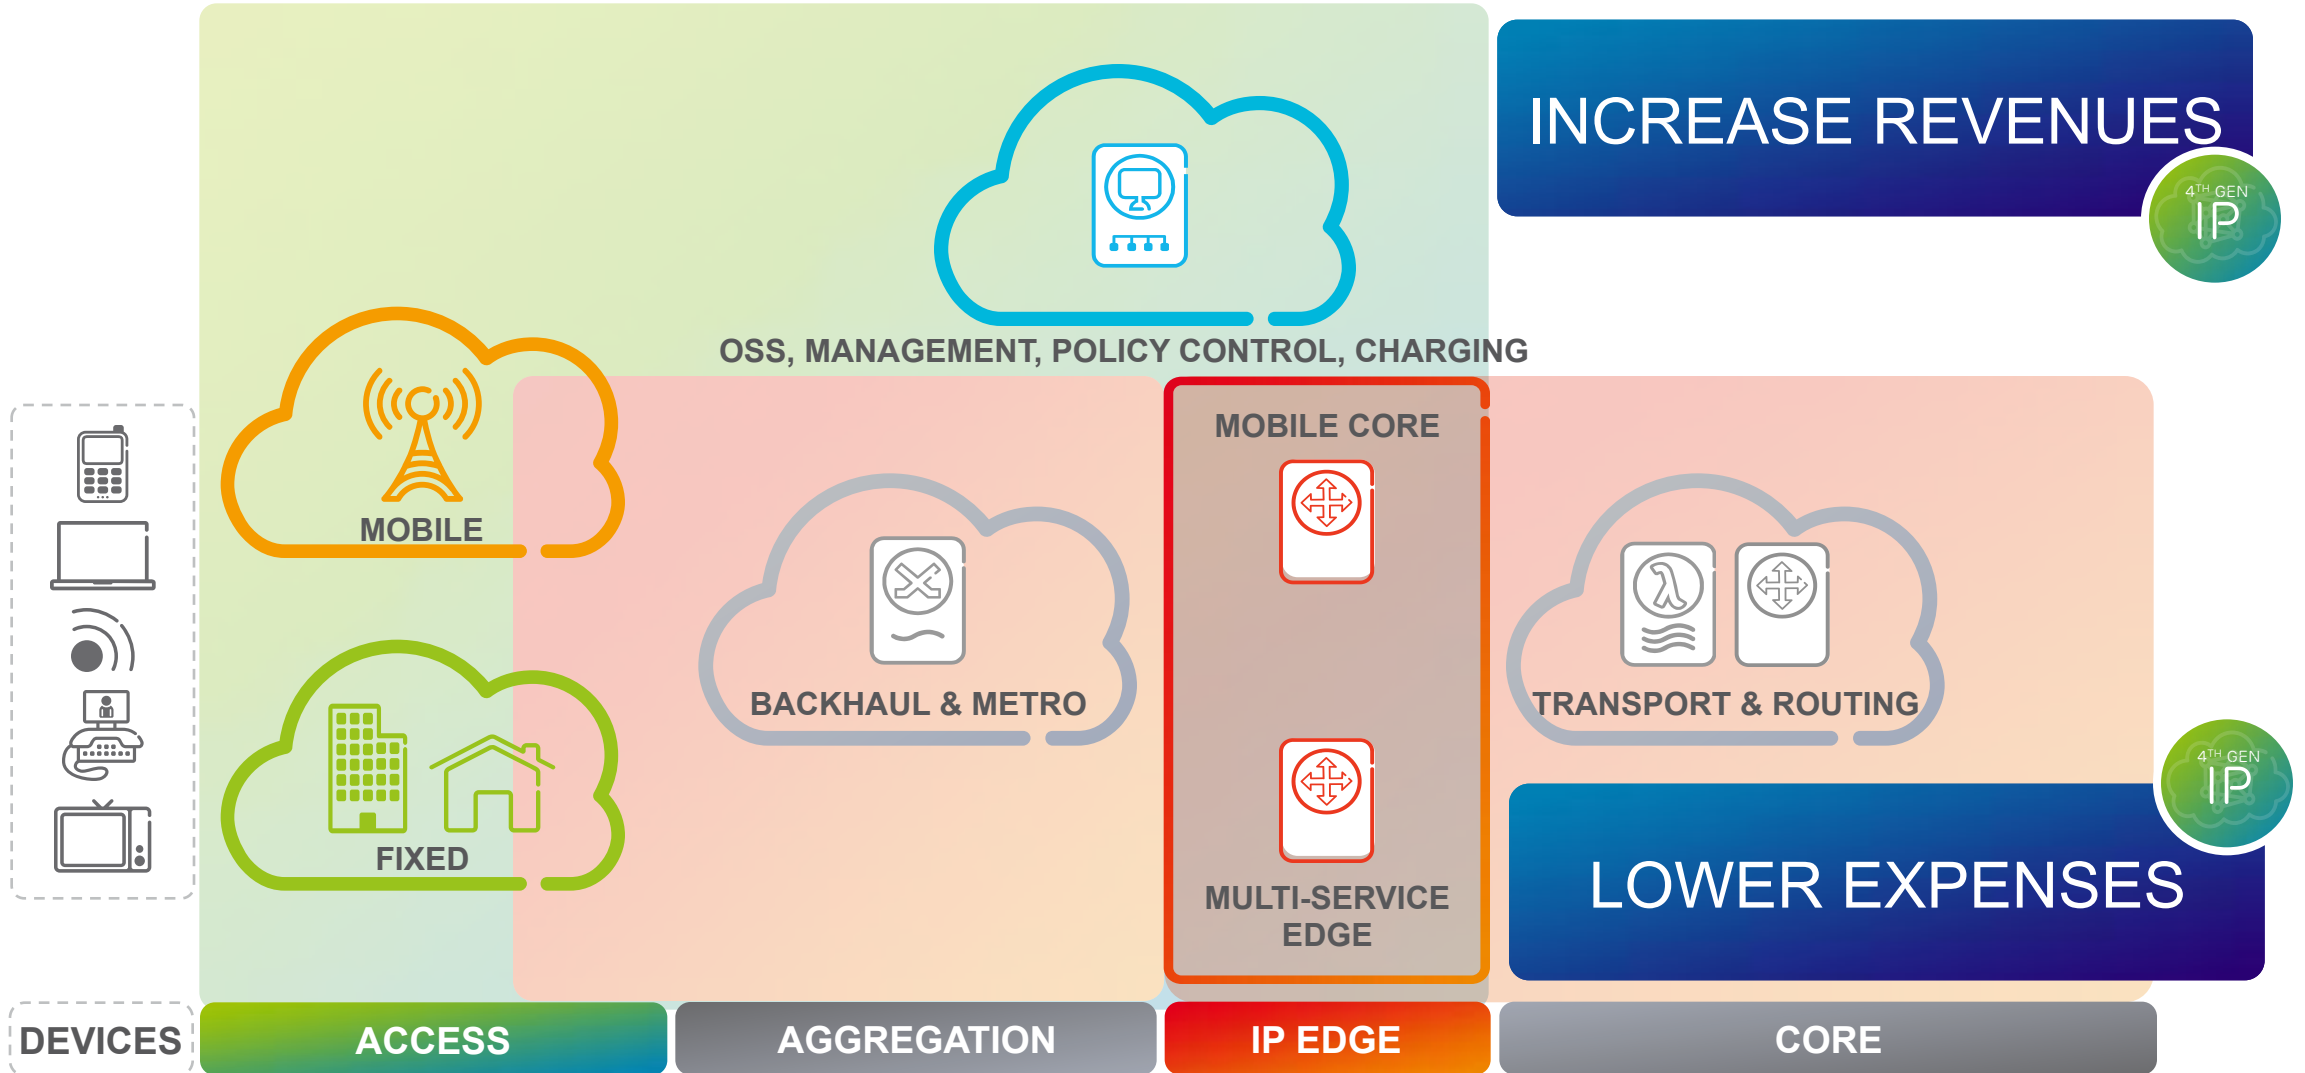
INCREASE REVENUES

4TH GEN IP

OSS, MANAGEMENT, POLICY CONTROL, CHARGING

MOBILE

MOBILE CORE

BACKHAUL & METRO

TRANSPORT & ROUTING

4TH GEN IP

FIXED

MULTI-SERVICE EDGE

LOWER EXPENSES

DEVICES

ACCESS

AGGREGATION

IP EDGE

CORE